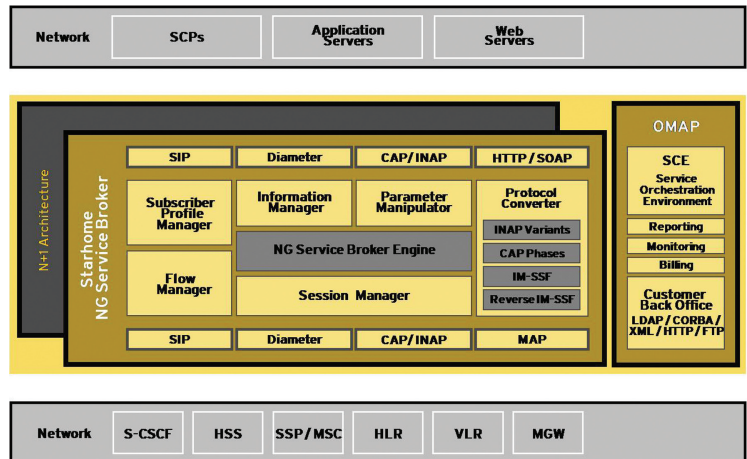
Network
SCPs
Application Servers
Web Servers

N+1 Architecture

Starhome NG Service Broker

SIP
Diameter
CAP/INAP
HTTP/SOAP

Subscriber Profile Manager
Information Manager
Parameter Manipulator
Protocol Converter
INAP Variants
CAP Phases
IM-SSF
Reverse IM-SSF
NG Service Broker Engine
Flow Manager
Session Manager

SIP
Diameter
CAP/INAP
MAP

OMAP
SCE
Service Orchestration Environment
Reporting
Monitoring
Billing
Customer Back Office
LDAP/CORBA/XML/HTTP/FTP

Network
S-CSCF
HSS
SSP/MSC
HLR
VLR
MGW